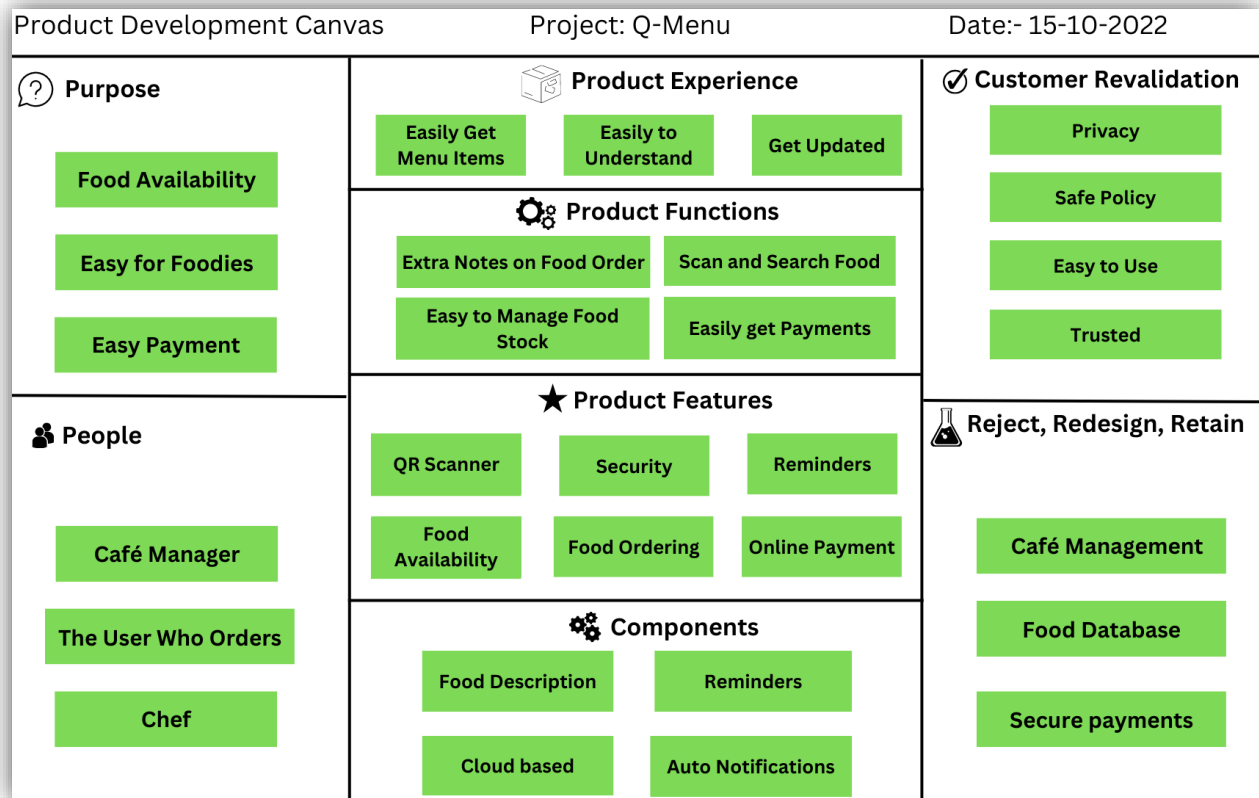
Product Development Canvas

Project: Q-Menu

Date:- 15-10-2022

Purpose

Food Availability

Easy for Foodies

Easy Payment

People

Café Manager

The User Who Orders

Chef

Product Experience

Easily Get Menu Items

Easily to Understand

Get Updated

Product Functions

Extra Notes on Food Order

Scan and Search Food

Easy to Manage Food Stock

Easily get Payments

Product Features

QR Scanner

Security

Reminders

Food Availability

Food Ordering

Online Payment

Components

Food Description

Reminders

Cloud based

Auto Notifications

Customer Revalidation

Privacy

Safe Policy

Easy to Use

Trusted

Reject, Redesign, Retain

Café Management

Food Database

Secure payments